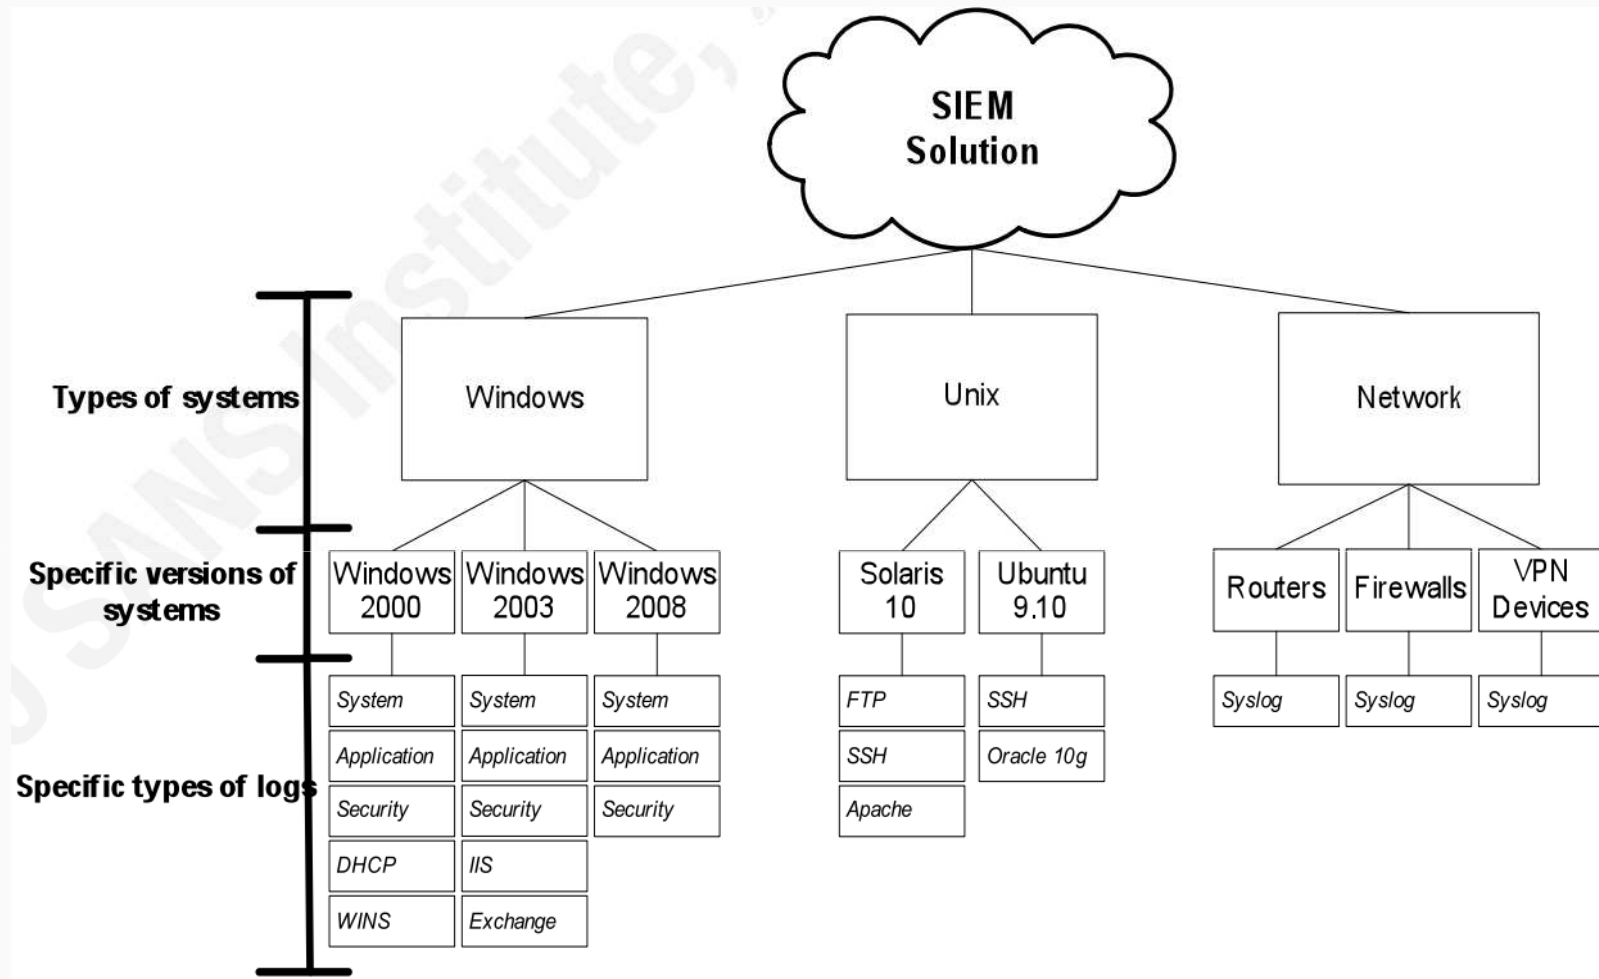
SIEM Solution

Types of systems

Windows

Unix

Network

Specific versions of systems

Windows 2000

Windows 2003

Windows 2008

Solaris 10

Ubuntu 9.10

Routers

Firewalls

VPN Devices

Specific types of logs

System
Application
Security
DHCP
WINS

System
Application
Security
IIS
Exchange

System
Application
Security

FTP
SSH
Apache

SSH
Oracle 10g

Syslog

Syslog

Syslog

© SANS Institute,